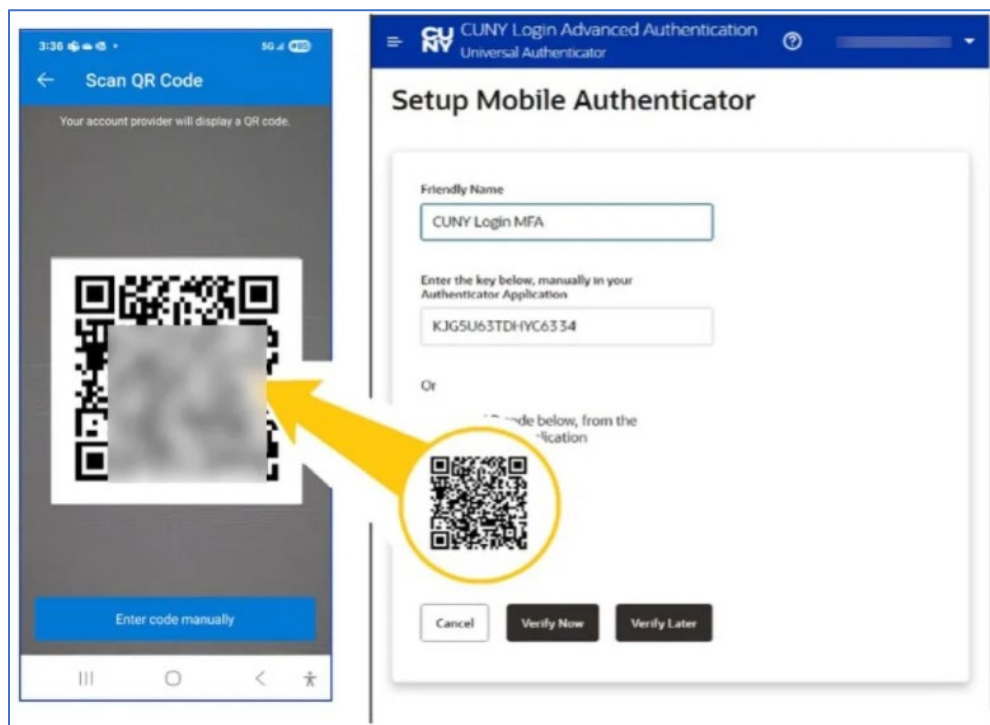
3:36 5G

← Scan QR Code

Your account provider will display a QR code.

Enter code manually

CUNY CUNY Login Advanced Authentication
Universal Authenticator

Setup Mobile Authenticator

Friendly Name

CUNY Login MFA

Enter the key below, manually in your Authenticator Application

KJG5U63TDHYC6334

Or

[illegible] code below, from the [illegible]lication

Cancel

Verify Now

Verify Later